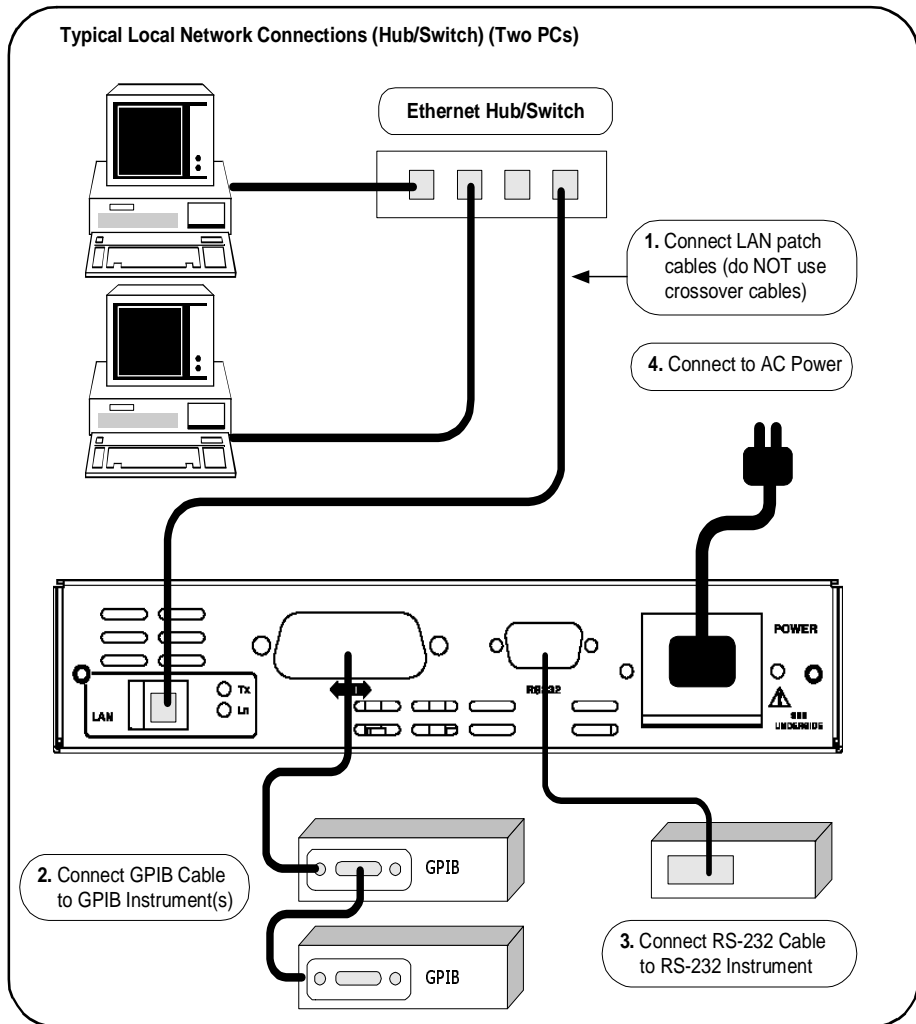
Typical Local Network Connections (Hub/Switch) (Two PCs)

Ethernet Hub/Switch

1. Connect LAN patch cables (do NOT use crossover cables)

4. Connect to AC Power

POWER

LAN

Tx

Ln

RS-232

SEE UNDERSIDE

2. Connect GPIB Cable to GPIB Instrument(s)

GPIB

GPIB

3. Connect RS-232 Cable to RS-232 Instrument